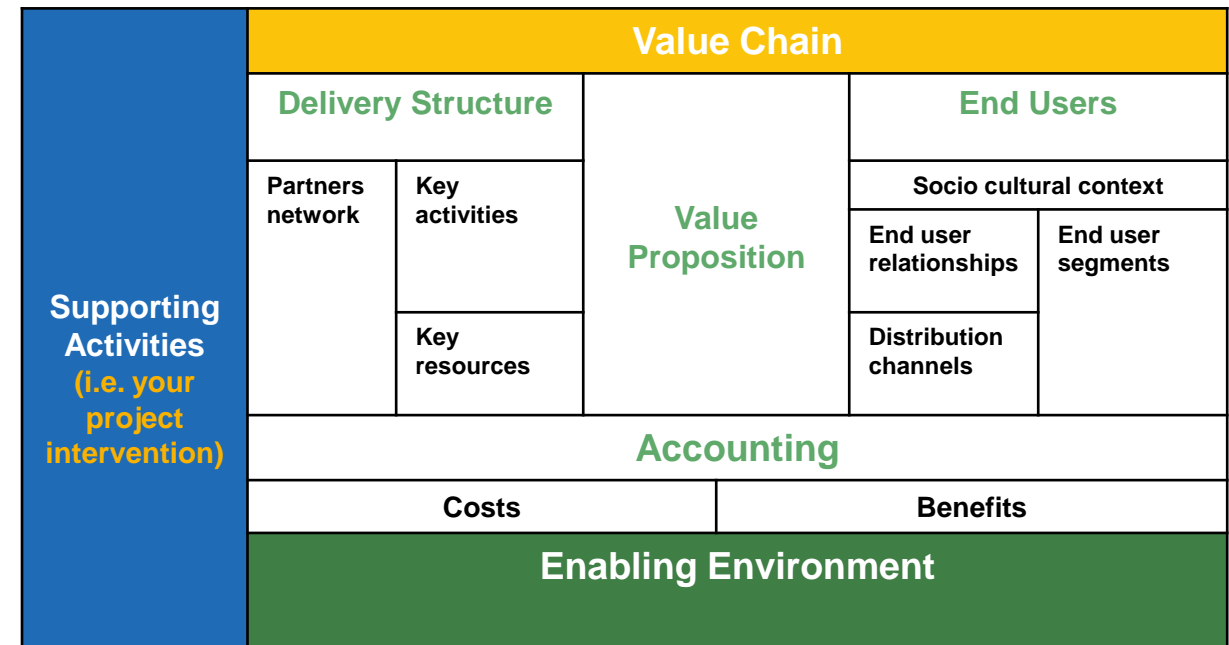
Supporting Activities (i.e. your project intervention)

Value Chain

Delivery Structure

Partners network

Key activities

Key resources

Value Proposition

End Users

Socio cultural context

End user relationships

End user segments

Distribution channels

Accounting

Costs

Benefits

Enabling Environment